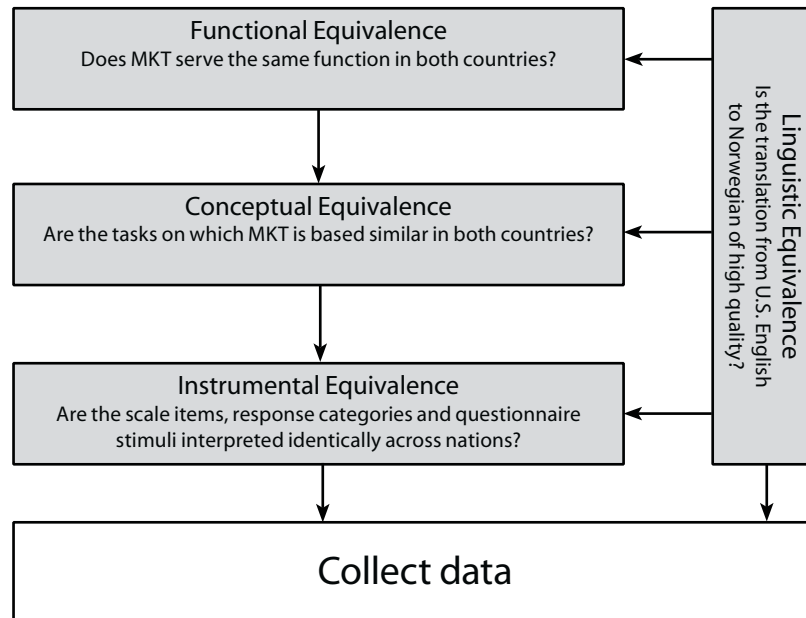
Functional Equivalence
Does MKT serve the same function in both countries?

Conceptual Equivalence
Are the tasks on which MKT is based similar in both countries?

Instrumental Equivalence
Are the scale items, response categories and questionnaire stimuli interpreted identically across nations?

Linguistic Equivalence
Is the translation from U.S. English to Norwegian of high quality?

Collect data